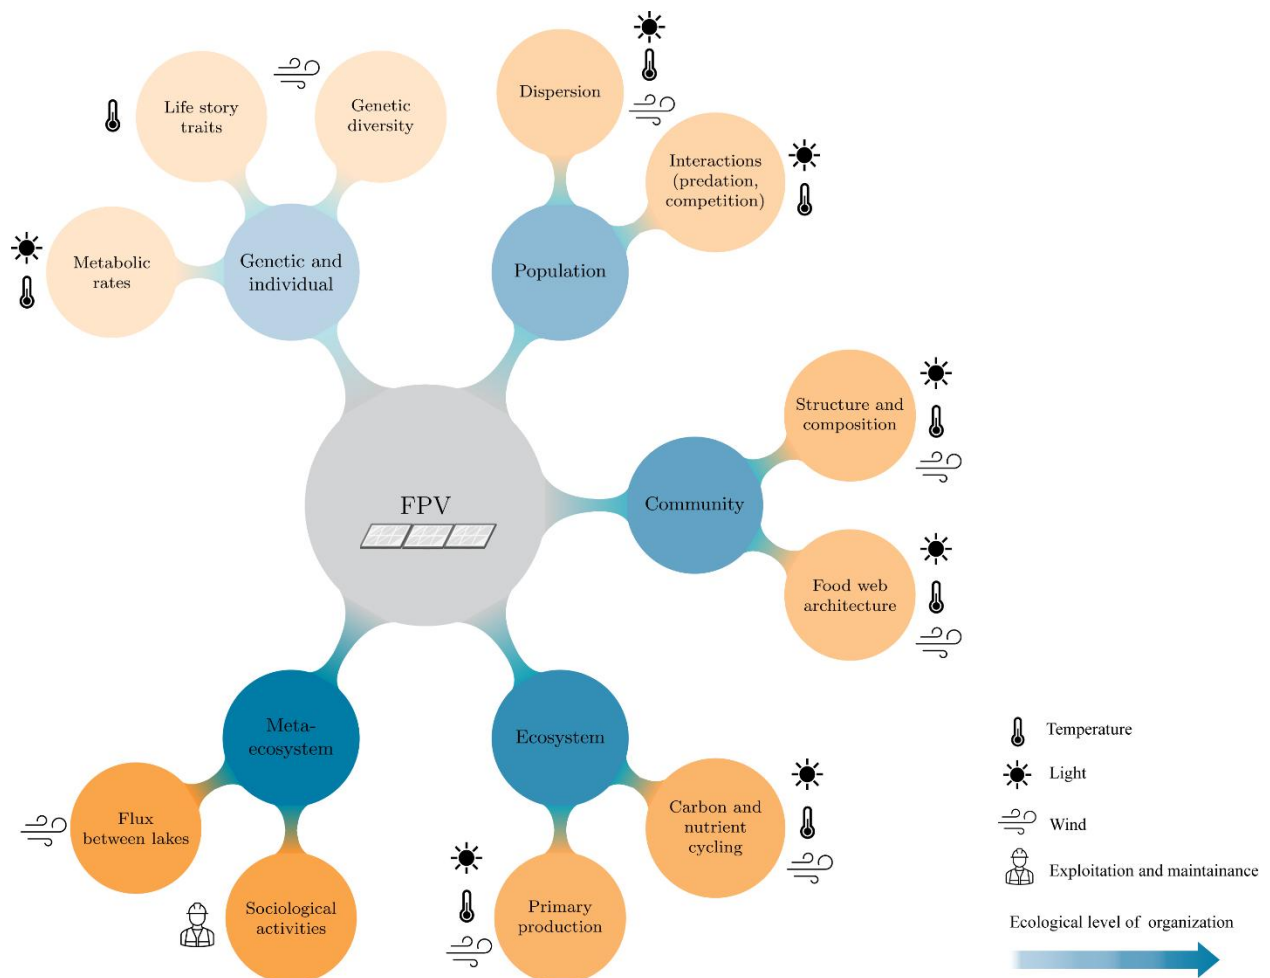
Life story traits

Genetic diversity

Metabolic rates

Genetic and individual

Dispersion

Interactions (predation, competition)

Population

Structure and composition

Community

Food web architecture

FPV

Meta-ecosystem

Flux between lakes

Sociological activities

Ecosystem

Carbon and nutrient cycling

Primary production

Temperature

Light

Wind

Exploitation and maintainance

Ecological level of organization